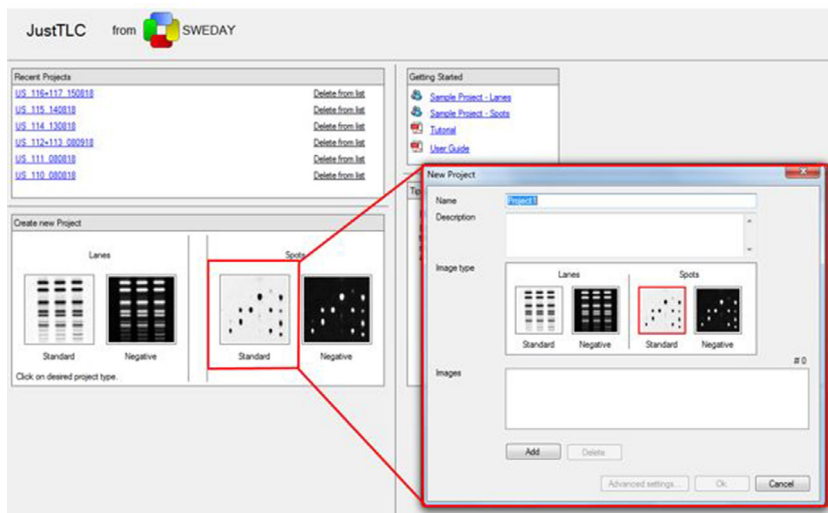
JustTLC from SWEDAY

Recent Projects

US_116+117_150818 Delete from list
US_115_140818 Delete from list
US_114_130818 Delete from list
US_112+113_080918 Delete from list
US_111_080818 Delete from list
US_110_080818 Delete from list

Getting Started

Sample Project - Lanes
Sample Project - Spots
Tutorial
User Guide

Create new Project

Lanes
Spots
Standard
Negative
Standard
Negative

Click on desired project type.

To

New Project

Name Project1
Description
Image type
Lanes
Spots
Standard
Negative
Standard
Negative
Images
# 0
Add
Delete
Advanced settings...
Ok
Cancel